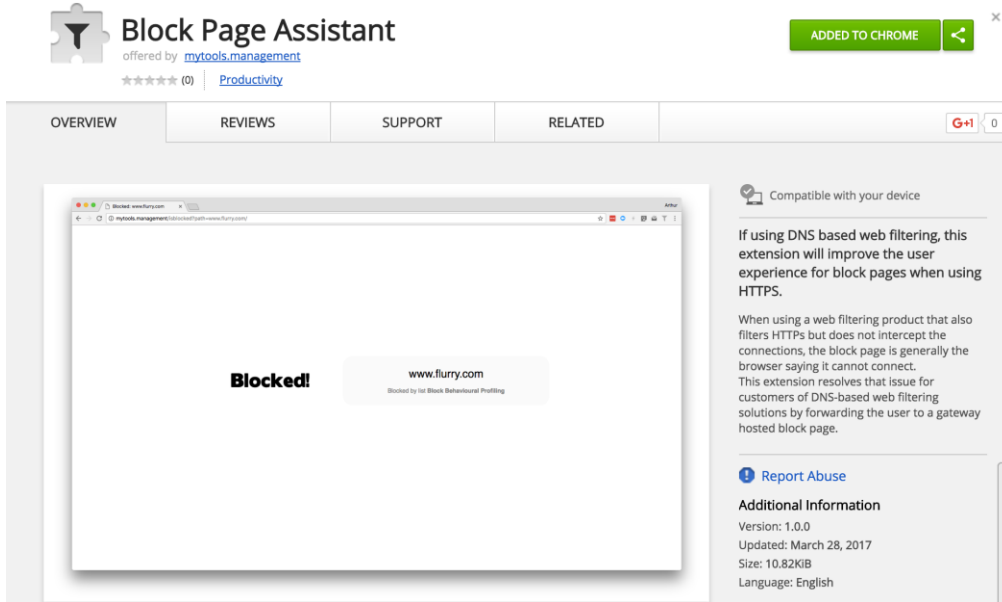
Block Page Assistant
offered by mytools.management
(0) Productivity

ADDED TO CHROME

×

OVERVIEW
REVIEWS
SUPPORT
RELATED

G+1 0

Blocked: www.flurry.com ×
Arthur
mytools.management/blocked?path=www.flurry.com/

Blocked!

www.flurry.com
Blocked by list Block Behavioural Profiling

Compatible with your device

If using DNS based web filtering, this extension will improve the user experience for block pages when using HTTPS.

When using a web filtering product that also filters HTTPs but does not intercept the connections, the block page is generally the browser saying it cannot connect.
This extension resolves that issue for customers of DNS-based web filtering solutions by forwarding the user to a gateway hosted block page.

Report Abuse

Additional Information
Version: 1.0.0
Updated: March 28, 2017
Size: 10.82KiB
Language: English